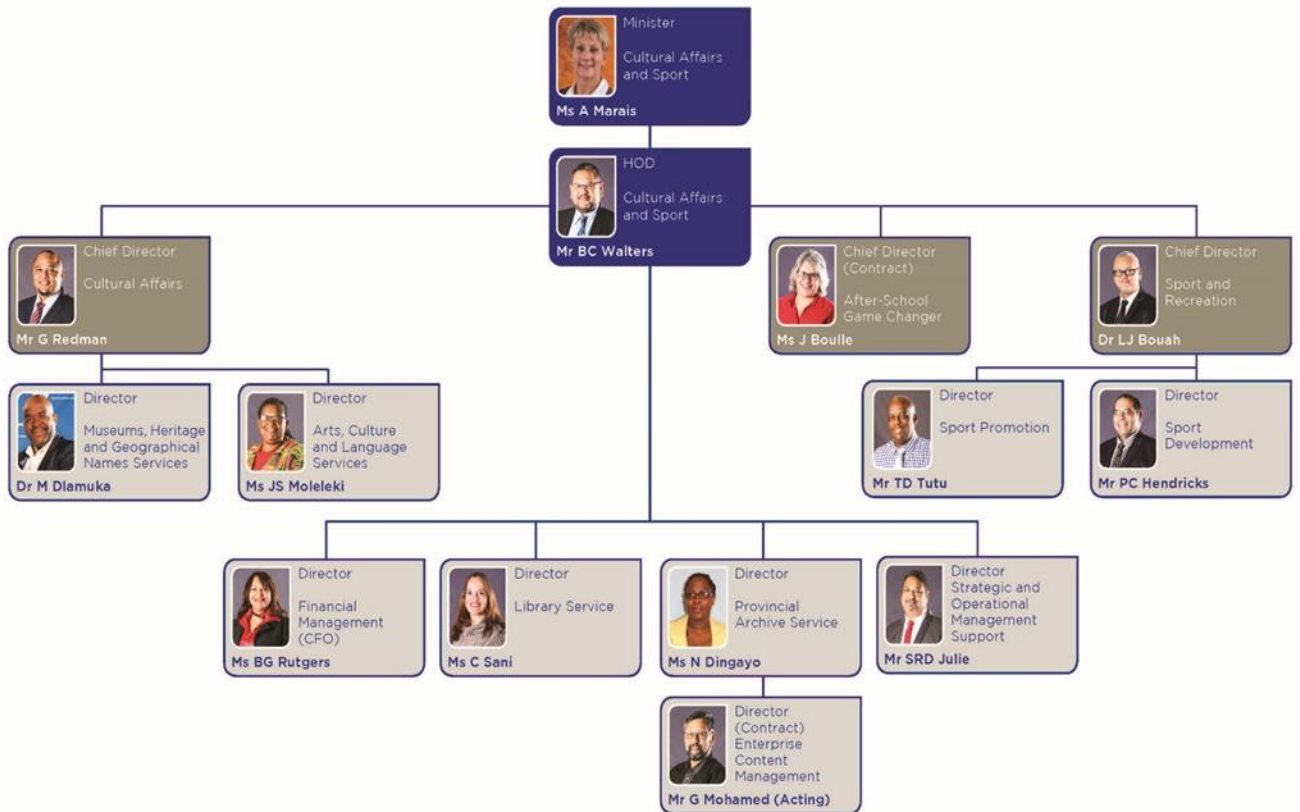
Minister

Cultural Affairs and Sport

Ms A Marais

HOD

Cultural Affairs and Sport

Mr BC Walters

Chief Director

Cultural Affairs

Mr G Redman

Chief Director (Contract)

After-School Game Changer

Ms J Boulle

Chief Director

Sport and Recreation

Dr LJ Bouah

Director

Museums, Heritage and Geographical Names Services

Dr M Dlamuka

Director

Arts, Culture and Language Services

Ms JS Moleleki

Director

Sport Promotion

Mr TD Tutu

Director

Sport Development

Mr PC Hendricks

Director

Financial Management (CFO)

Ms BG Rutgers

Director

Library Service

Ms C Sani

Director

Provincial Archive Service

Ms N Dingayo

Director Strategic and Operational Management Support

Mr SRD Julie

Director (Contract) Enterprise Content Management

Mr G Mohamed (Acting)